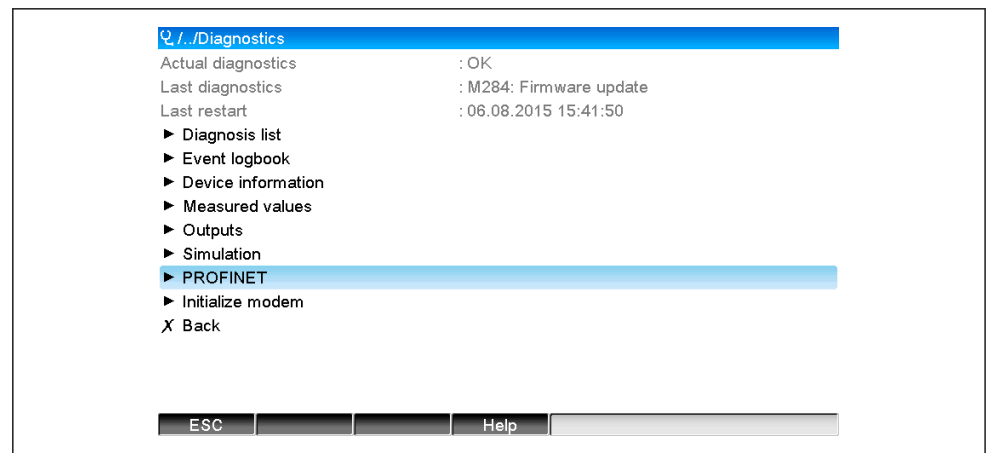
/../Diagnostics
Actual diagnostics : OK
Last diagnostics : M284: Firmware update
Last restart : 06.08.2015 15:41:50
► Diagnosis list
► Event logbook
► Device information
► Measured values
► Outputs
► Simulation
► PROFINET
► Initialize modem
X Back

ESC Help